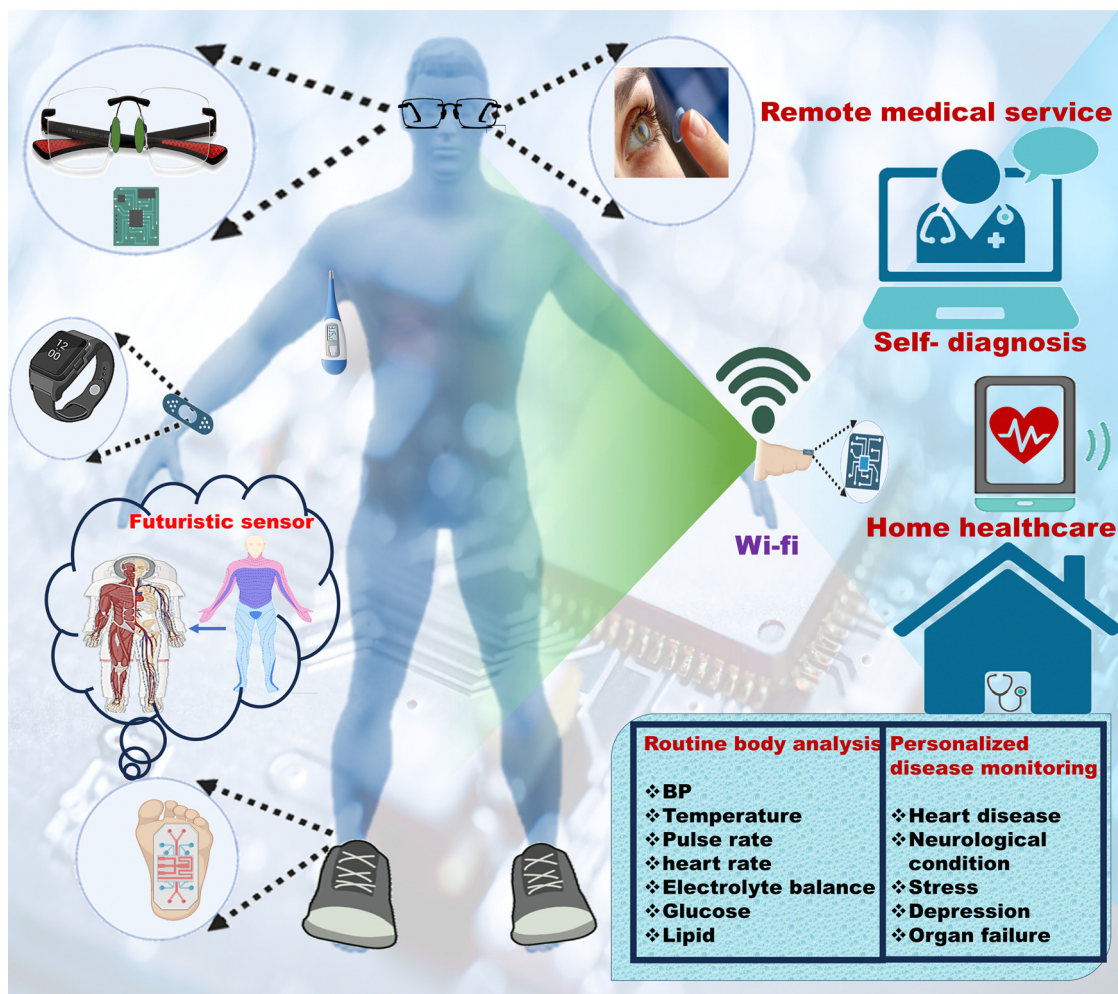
Remote medical service

Self- diagnosis

Home healthcare

Wi-fi

Futuristic sensor

12
00

| Routine body analysis | Personalized disease monitoring |
|---|---|
| ❖BP<br>❖Temperature<br>❖Pulse rate<br>❖heart rate<br>❖Electrolyte balance<br>❖Glucose<br>❖Lipid | ❖Heart disease<br>❖Neurological condition<br>❖Stress<br>❖Depression<br>❖Organ failure |